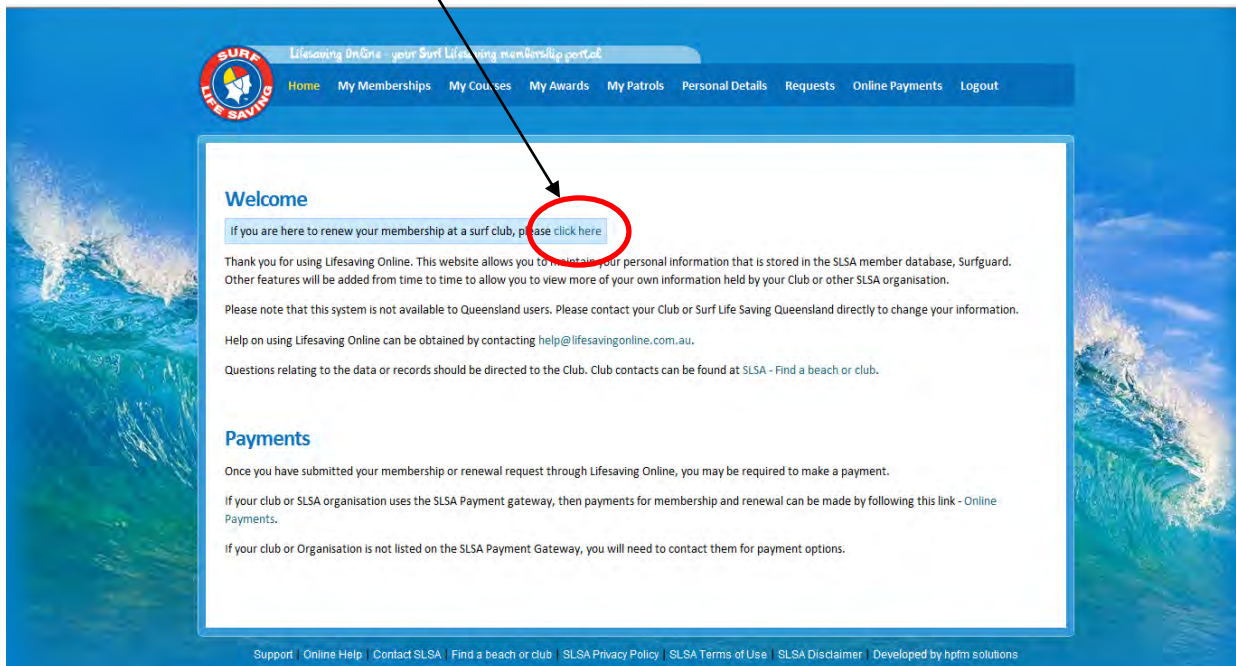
SURF LIFE SAVING

Lifesaving Online - your Surf Lifesaving membership portal

Home My Memberships My Courses My Awards My Patrols Personal Details Requests Online Payments Logout

Welcome

If you are here to renew your membership at a surf club, please click here

Thank you for using Lifesaving Online. This website allows you to maintain your personal information that is stored in the SLSA member database, Surfguard. Other features will be added from time to time to allow you to view more of your own information held by your Club or other SLSA organisation.

Please note that this system is not available to Queensland users. Please contact your Club or Surf Life Saving Queensland directly to change your information.

Help on using Lifesaving Online can be obtained by contacting help@lifesavingonline.com.au.

Questions relating to the data or records should be directed to the Club. Club contacts can be found at SLSA - Find a beach or club.

Payments

Once you have submitted your membership or renewal request through Lifesaving Online, you may be required to make a payment.

If your club or SLSA organisation uses the SLSA Payment gateway, then payments for membership and renewal can be made by following this link - Online Payments.

If your club or Organisation is not listed on the SLSA Payment Gateway, you will need to contact them for payment options.

Support | Online Help | Contact SLSA | Find a beach or club | SLSA Privacy Policy | SLSA Terms of Use | SLSA Disclaimer | Developed by hpfm solutions